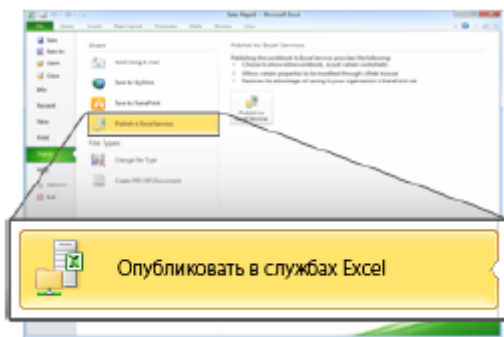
Sales Report - Microsoft Excel

File Home Insert Page Layout Formulas Data Review View

Save
Save As
Open
Close
Info
Recent
New
Print
Save & Send
Help
Options
Exit

Share
Send Using E-mail
Save to SkyDrive
Save to SharePoint
Publish to Excel Services
File Types
Change File Type
Create PDF/XPS Document

Publish to Excel Services

Publishing this workbook to Excel Services provides the following:
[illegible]
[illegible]
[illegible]

Publish to Excel Services

Опубликовать в службах Excel